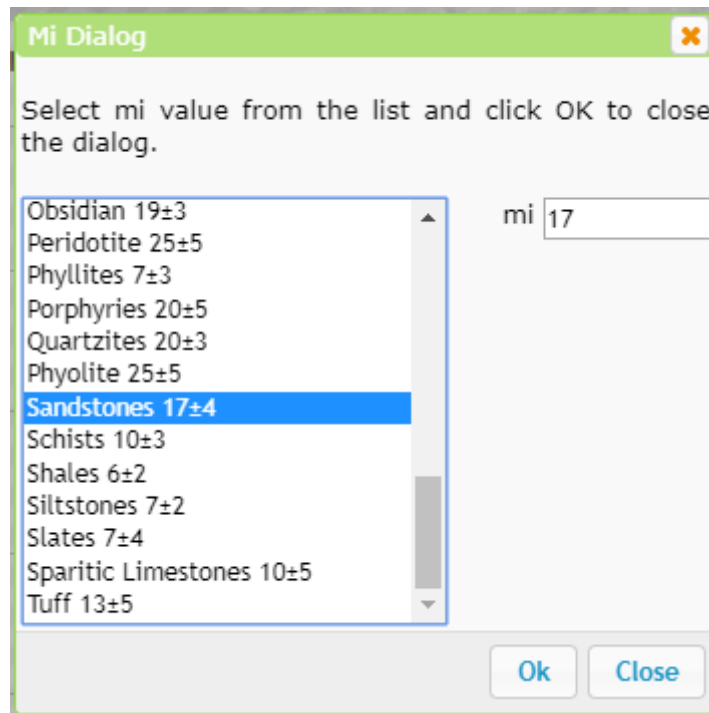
Mi Dialog

Select mi value from the list and click OK to close the dialog.

Obsidian 19±3
Peridotite 25±5
Phyllites 7±3
Porphyries 20±5
Quartzites 20±3
Phyolite 25±5
Sandstones 17±4
Schists 10±3
Shales 6±2
Siltstones 7±2
Slates 7±4
Sparitic Limestones 10±5
Tuff 13±5

mi 17

Ok Close